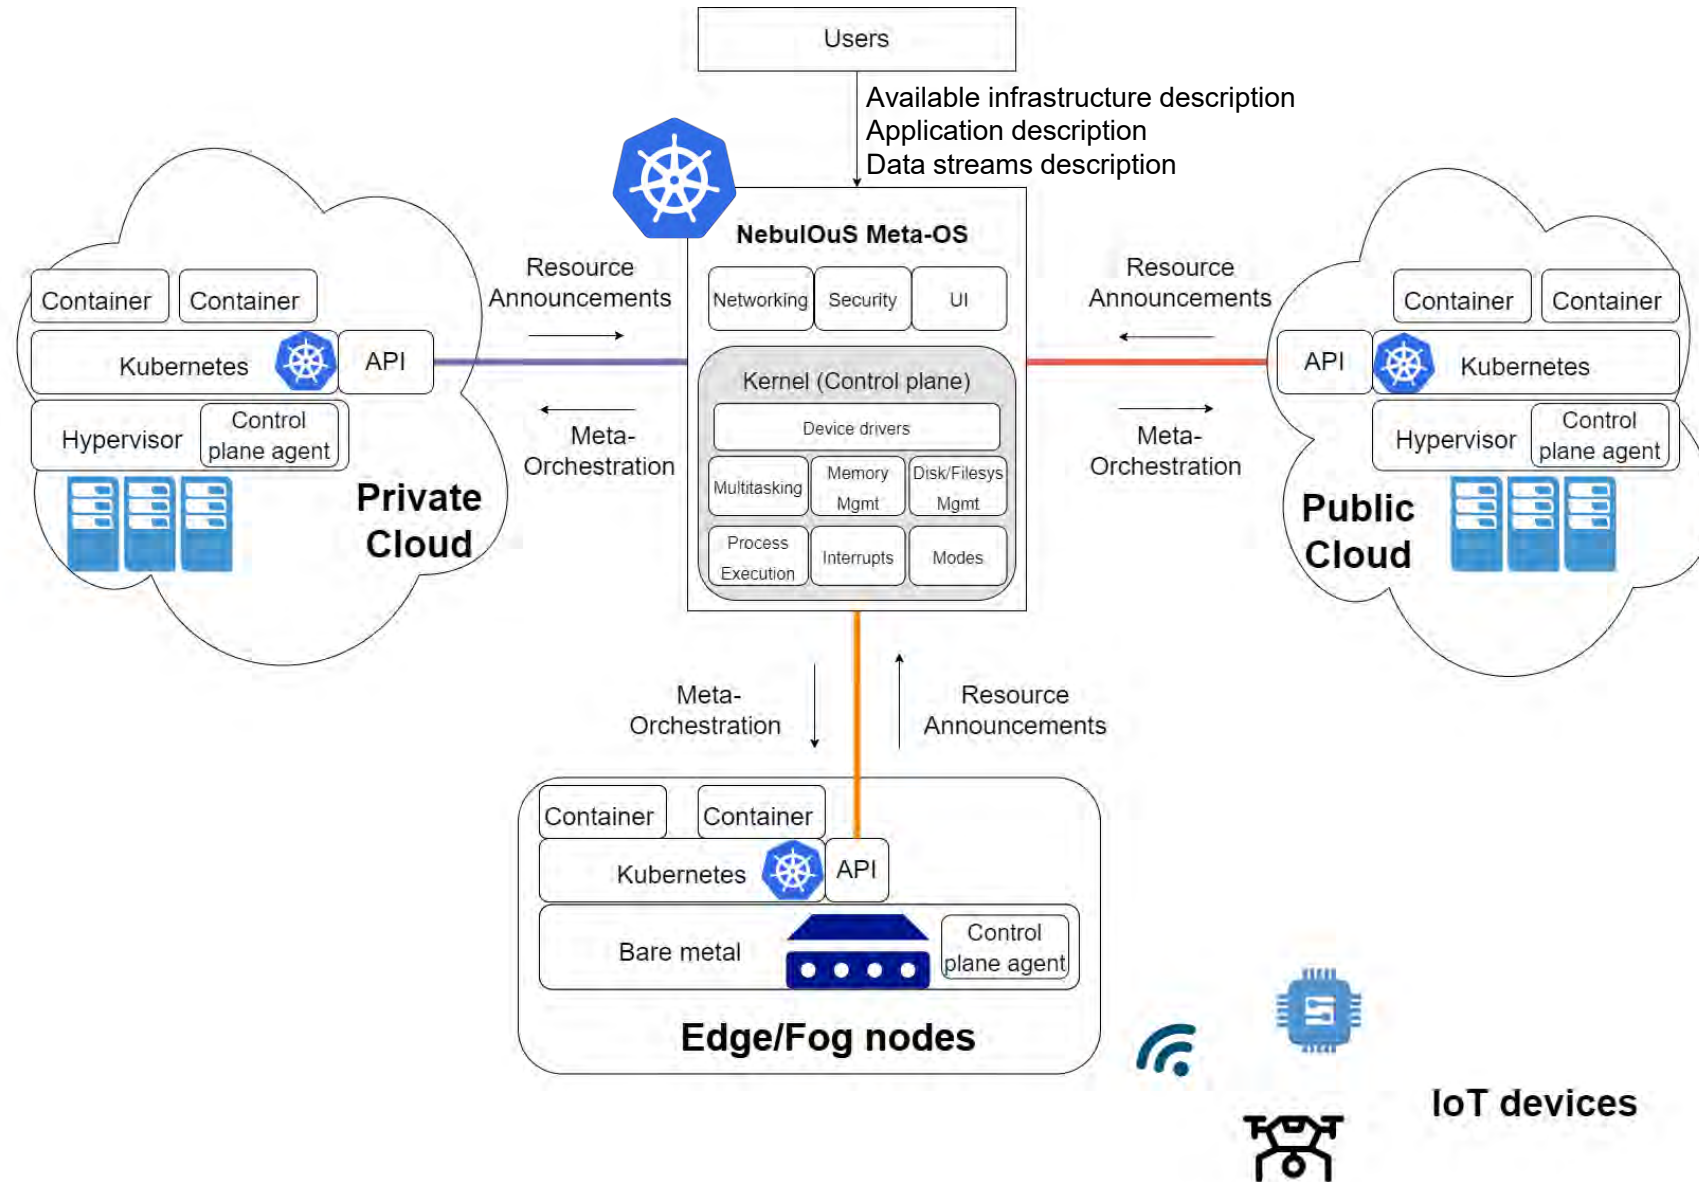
Users

Available infrastructure description
Application description
Data streams description

NebulOuS Meta-OS

Networking | Security | UI

Kernel (Control plane)

Device drivers

Multitasking | Memory Mgmt | Disk/Filesys Mgmt

Process Execution | Interrupts | Modes

Resource Announcements

Meta-Orchestration

Container | Container

Kubernetes | API

Hypervisor | Control plane agent

Private Cloud

Resource Announcements

Meta-Orchestration

Container | Container

API | Kubernetes

Hypervisor | Control plane agent

Public Cloud

Meta-Orchestration

Resource Announcements

Container | Container

Kubernetes | API

Bare metal | Control plane agent

Edge/Fog nodes

IoT devices